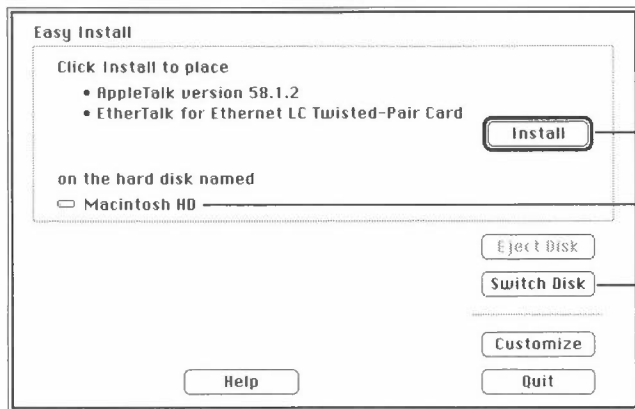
Easy Install

Click Install to place
• AppleTalk version 58.1.2
• EtherTalk for Ethernet LC Twisted-Pair Card

Install

on the hard disk named
Macintosh HD

Eject Disk

Switch Disk

Customize

Help

Quit